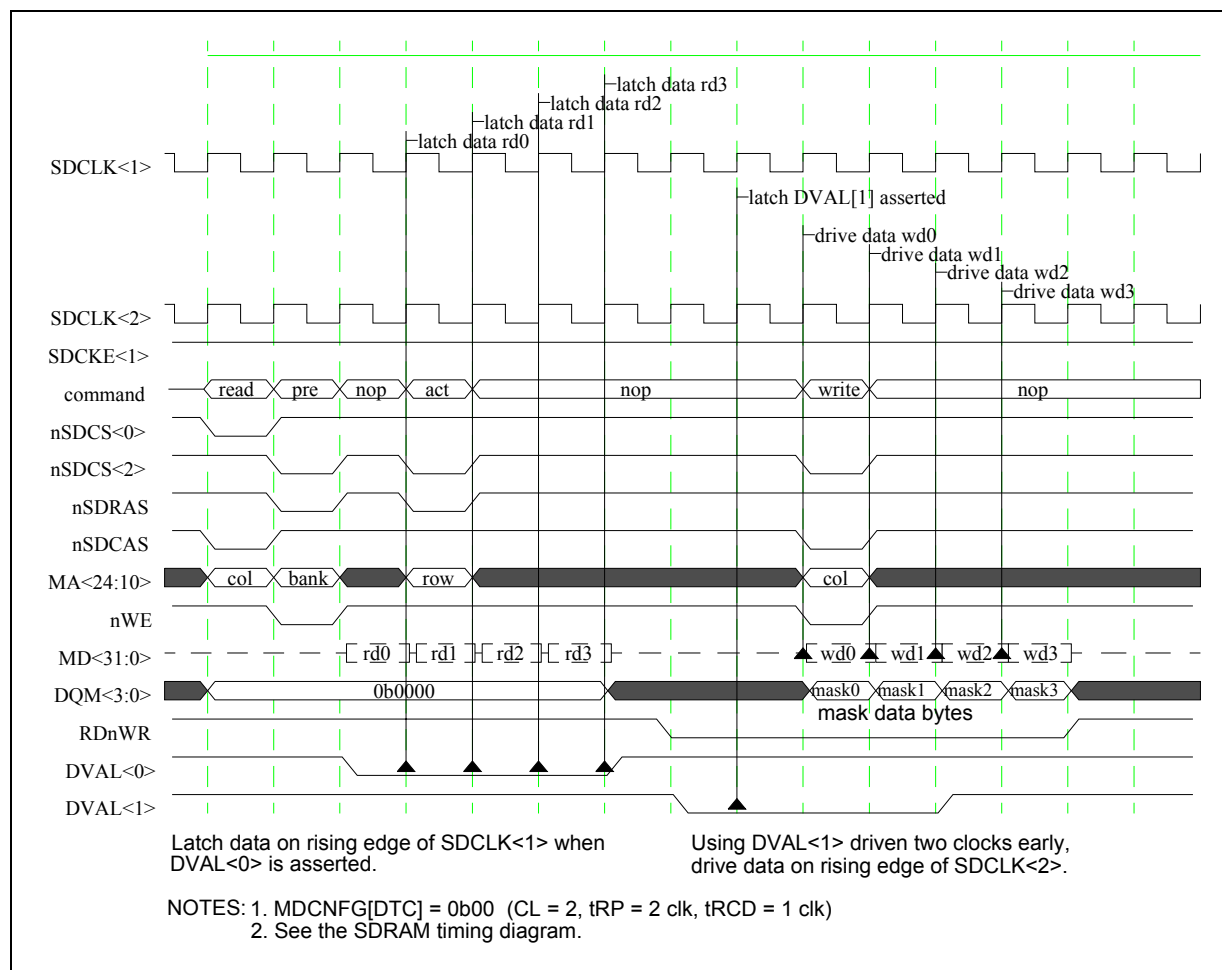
latch data rd3
latch data rd2
latch data rd1
latch data rd0
SDCLK<1>
latch DVAL[1] asserted
drive data wd0
drive data wd1
drive data wd2
drive data wd3
SDCLK<2>
SDCKE<1>
command
read
pre
nop
act
nop
write
nop
nSDCS<0>
nSDCS<2>
nSDRAS
nSDCAS
MA<24:10>
col
bank
row
col
nWE
MD<31:0>
rd0
rd1
rd2
rd3
wd0
wd1
wd2
wd3
DQM<3:0>
0b0000
mask0
mask1
mask2
mask3
mask data bytes
RDnWR
DVAL<0>
DVAL<1>

Latch data on rising edge of SDCLK<1> when DVAL<0> is asserted.

Using DVAL<1> driven two clocks early, drive data on rising edge of SDCLK<2>.

NOTES: 1. MDCNFG[DTC] = 0b00 (CL = 2, tRP = 2 clk, tRCD = 1 clk)
2. See the SDRAM timing diagram.